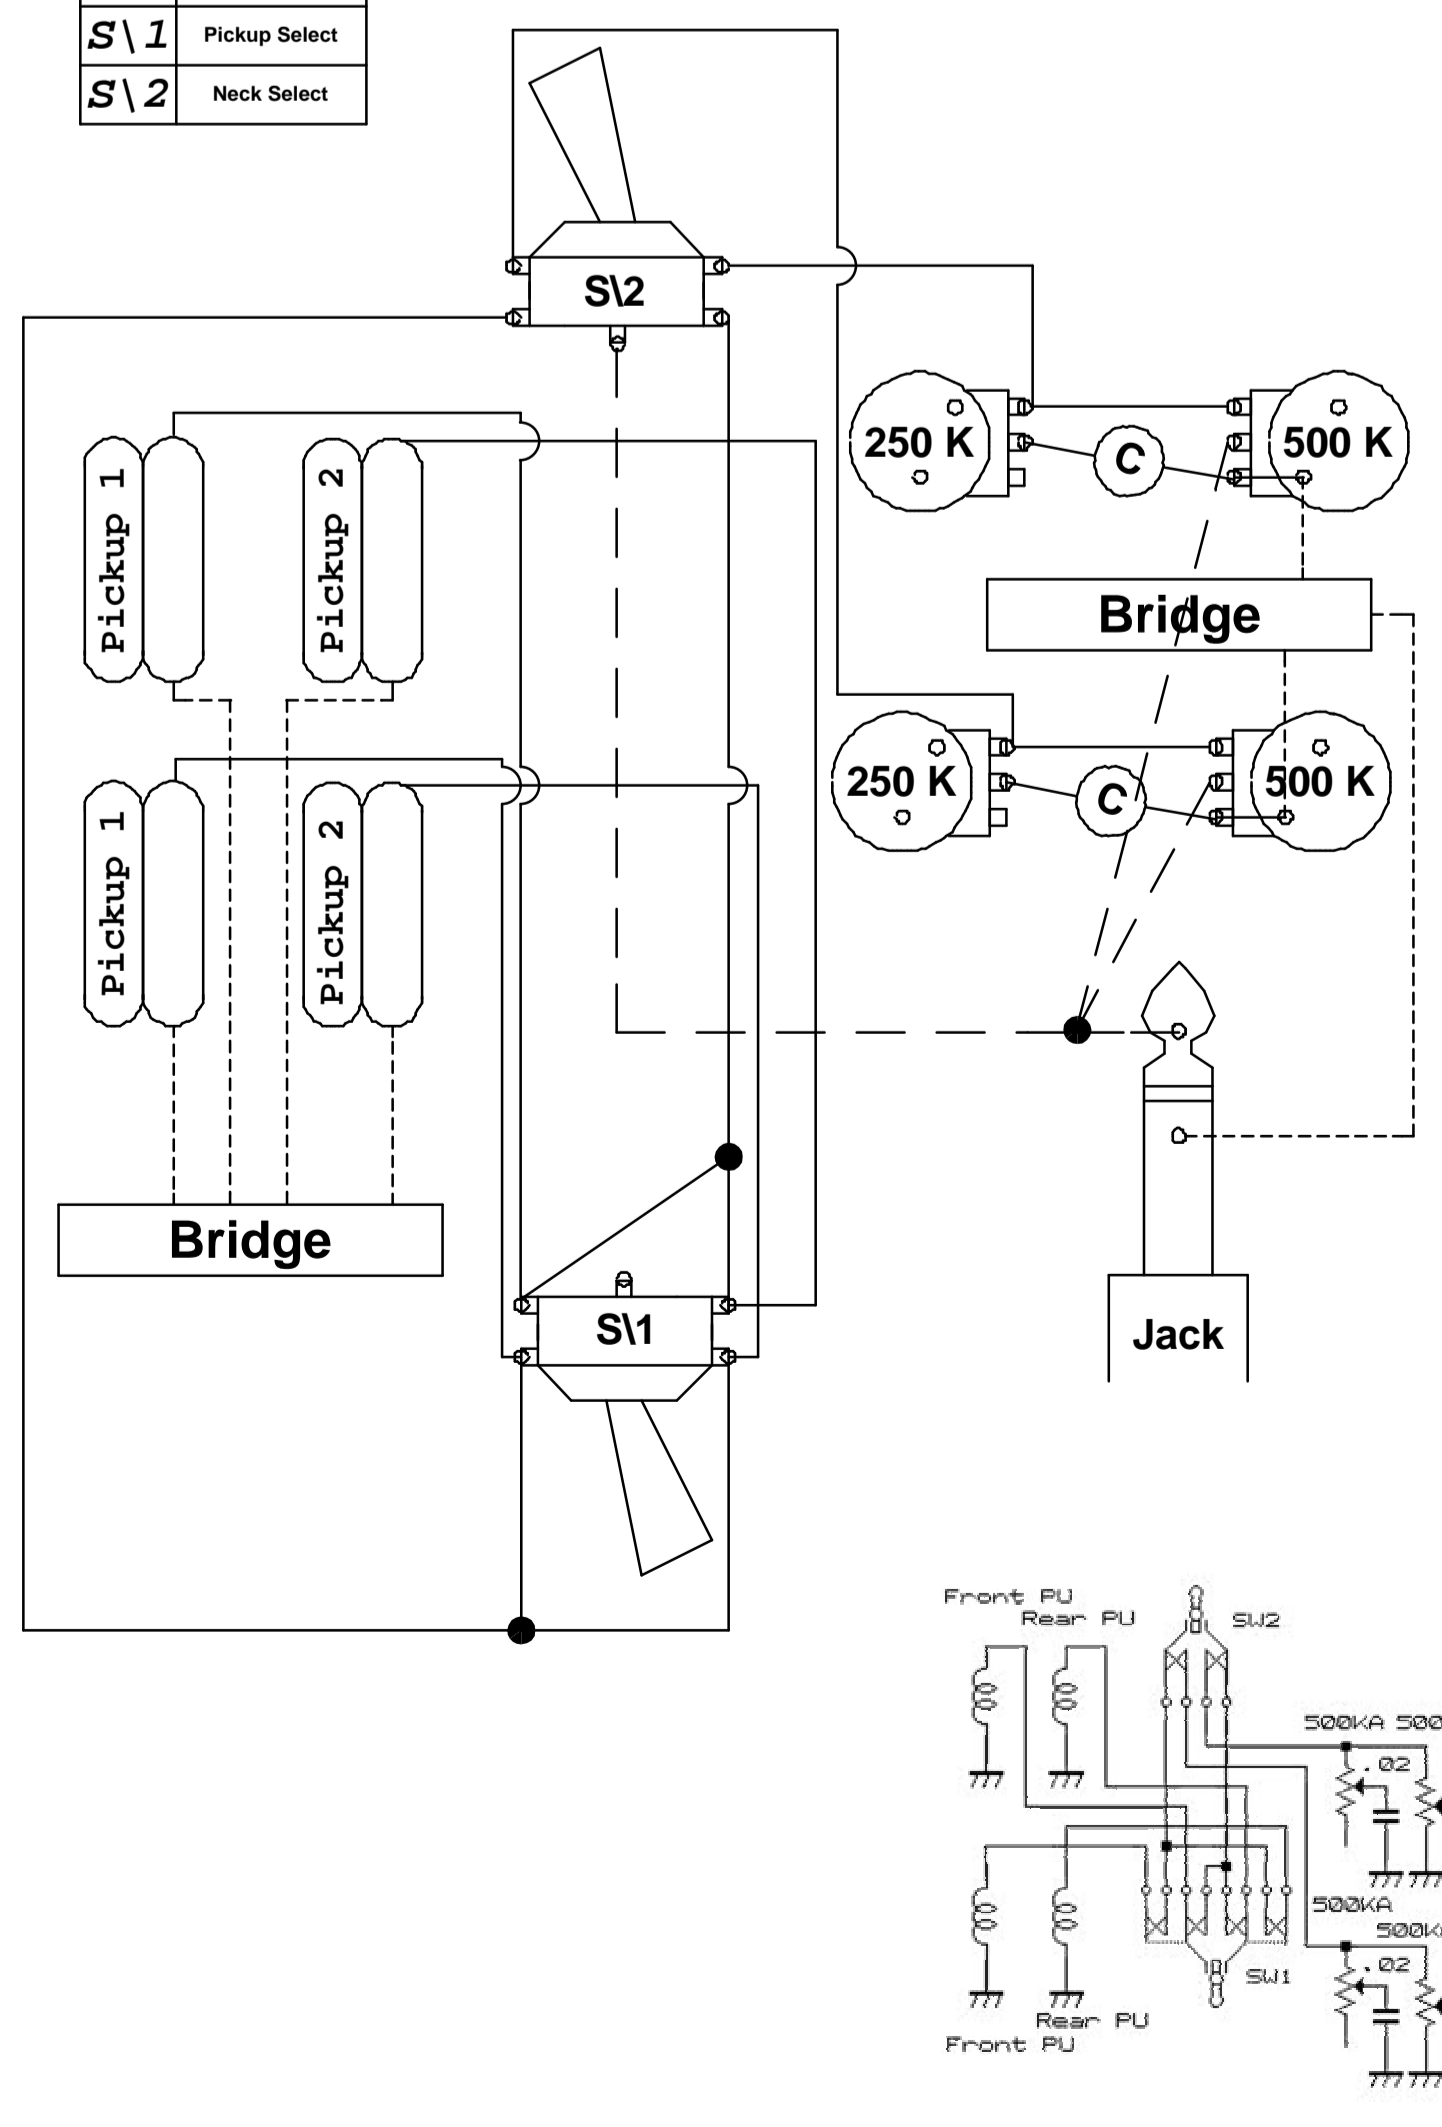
| $S\backslash 1$ | Pickup Select |
|---|---|
| $S\backslash 2$ | Neck Select |

S\2

250 K

C

500 K

Pickup 1

Pickup 2

Bridge

250 K

C

500 K

Pickup 1

Pickup 2

Bridge

S\1

Jack

Front PU
Rear PU
SW2
500KA 500
.02
500KA
500K
.02
SW1
Rear PU
Front PU